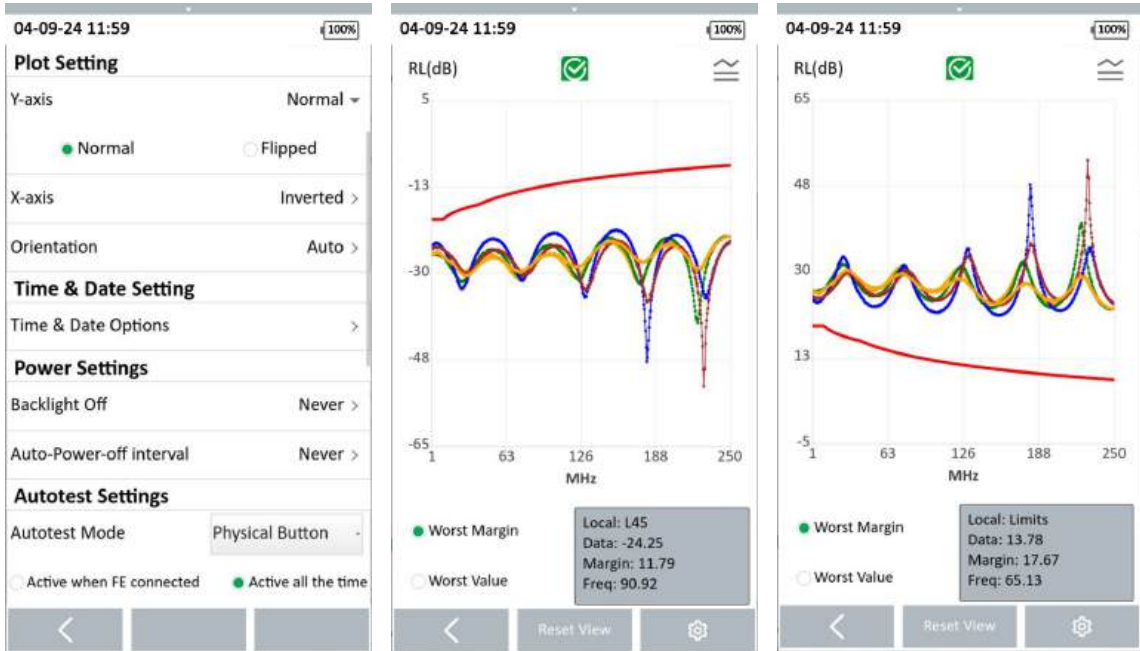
04-09-24 11:59
100%

Plot Setting

Y-axis Normal

Normal Flipped

X-axis Inverted >

Orientation Auto >

Time & Date Setting

Time & Date Options >

Power Settings

Backlight Off Never >

Auto-Power-off interval Never >

Autotest Settings

Autotest Mode Physical Button

Active when FE connected Active all the time

04-09-24 11:59
100%

RL(dB)

5
-13
-30
-48
-65

1 63 126 188 250
MHz

Worst Margin
Worst Value

Local: L45
Data: -24.25
Margin: 11.79
Freq: 90.92

Reset View

04-09-24 11:59
100%

RL(dB)

65
48
30
13
-5

1 63 126 188 250
MHz

Worst Margin
Worst Value

Local: Limits
Data: 13.78
Margin: 17.67
Freq: 65.13

Reset View